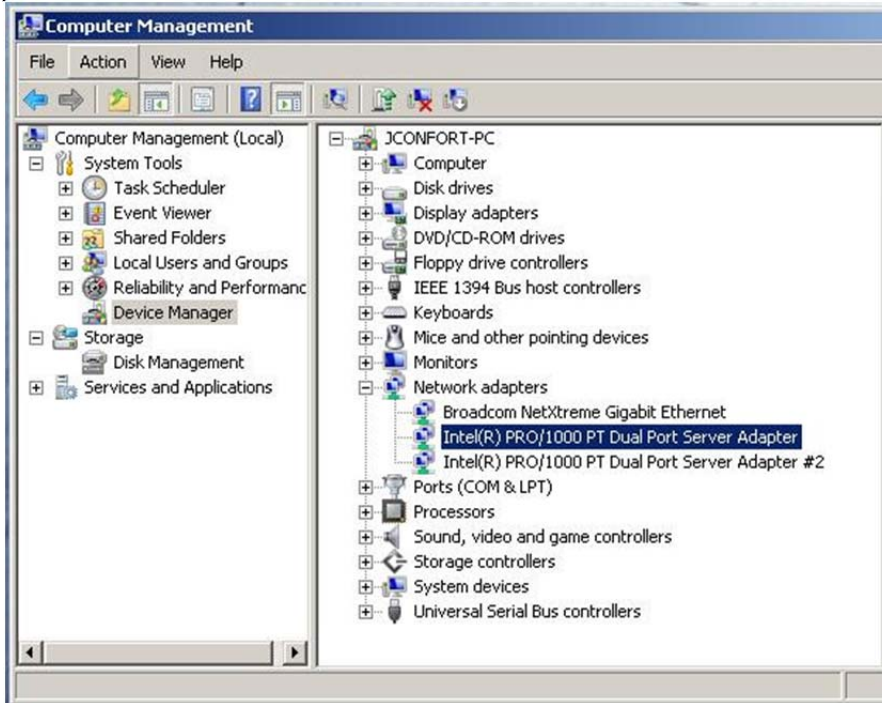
Computer Management

File Action View Help

Computer Management (Local)
System Tools
Task Scheduler
Event Viewer
Shared Folders
Local Users and Groups
Reliability and Performanc
Device Manager
Storage
Disk Management
Services and Applications

JCONFORT-PC
Computer
Disk drives
Display adapters
DVD/CD-ROM drives
Floppy drive controllers
IEEE 1394 Bus host controllers
Keyboards
Mice and other pointing devices
Monitors
Network adapters
Broadcom NetXtreme Gigabit Ethernet
Intel(R) PRO/1000 PT Dual Port Server Adapter
Intel(R) PRO/1000 PT Dual Port Server Adapter #2
Ports (COM & LPT)
Processors
Sound, video and game controllers
Storage controllers
System devices
Universal Serial Bus controllers